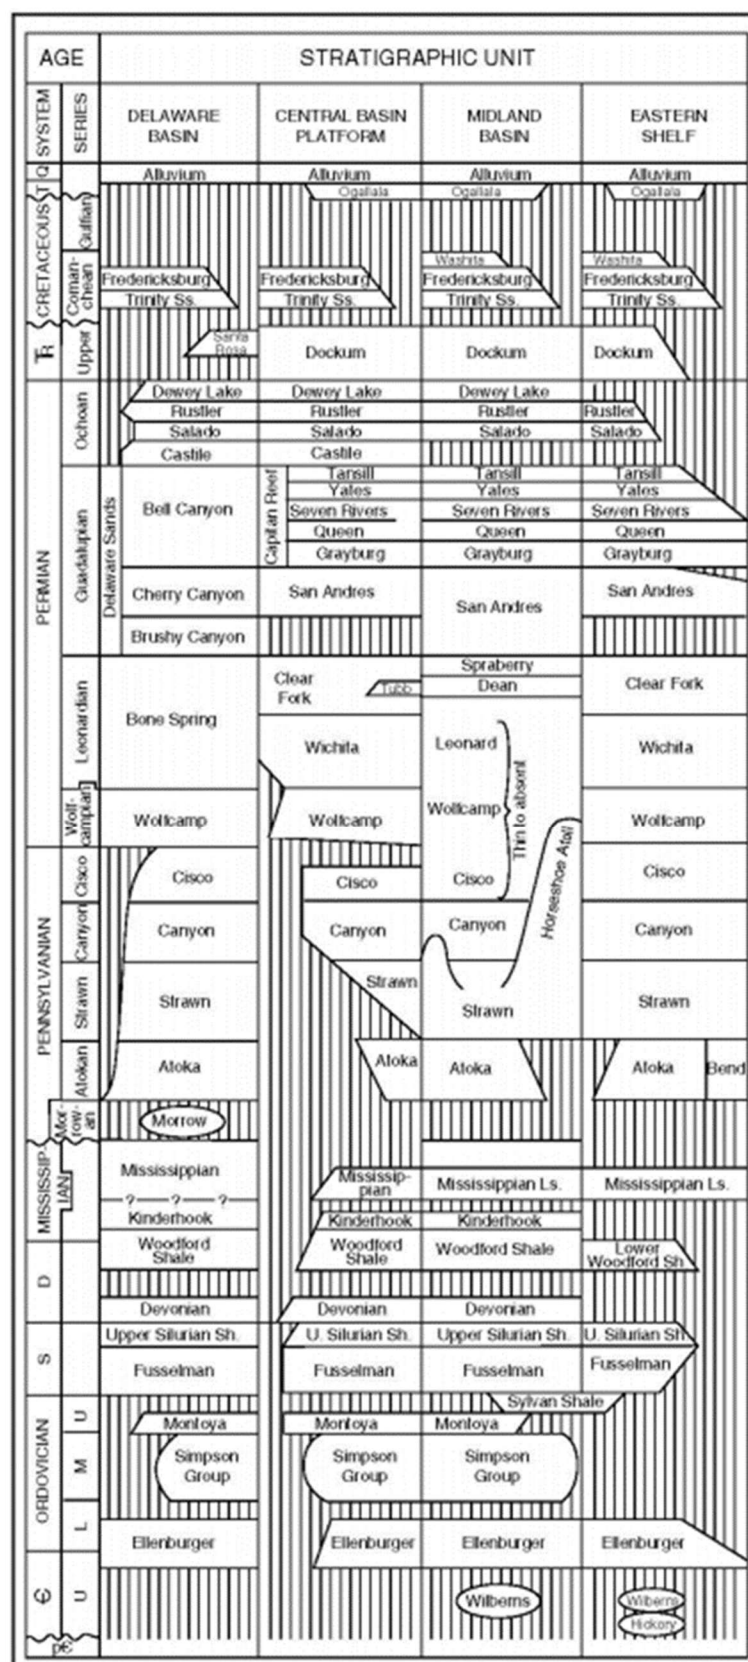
| AGE | | STRATIGRAPHIC UNIT | | | |
|---|---|---|---|---|---|
| SYSTEM | SERIES | DELAWARE BASIN | CENTRAL BASIN PLATFORM | MIDLAND BASIN | EASTERN SHELF |
| Q | | Alluvium | Alluvium | Alluvium | Alluvium |
| T | | | Ogallala | Ogallala | Ogallala |
| CRETACEOUS | Gulfian | | | Washita | Washita |
| | Comanchean | Fredericksburg | Fredericksburg | Fredericksburg | Fredericksburg |
| | | Trinity Ss. | Trinity Ss. | Trinity Ss. | Trinity Ss. |
| TR | Upper | Santa Rosa | Dockum | Dockum | Dockum |
| PERMIAN | Ochoan | Dewey Lake | Dewey Lake | Dewey Lake | |
| | | Rustler | Rustler | Rustler | Rustler |
| | | Salado | Salado | Salado | Salado |
| | | Castile | Castile | | |
| | Guadalupian | Delaware Sands: Bell Canyon | Capitan Reef: Tansill | Tansill | Tansill |
| | | | Yates | Yates | Yates |
| | | | Seven Rivers | Seven Rivers | Seven Rivers |
| | | | Queen | Queen | Queen |
| | | | Grayburg | Grayburg | Grayburg |
| | | Cherry Canyon | San Andres | San Andres | San Andres |
| | | Brushy Canyon | | | |
| | Leonardian | Bone Spring | Clear Fork, Tubb | Spraberry, Dean | Clear Fork |
| | | | Wichita | Leonard | Wichita |
| | Wolfcampian | Wolfcamp | Wolfcamp | Wolfcamp | Wolfcamp |
| PENNSYLVANIAN | Cisco | Cisco | Cisco | Cisco | Cisco |
| | Canyon | Canyon | Canyon | Canyon | Canyon |
| | Strawn | Strawn | Strawn | Strawn | Strawn |
| | Atokan | Atoka | Atoka | Atoka | Atoka, Bend |
| | Morrowan | Morrow | | | |
| MISSISSIPPIAN | | Mississippian ?—?—? | Mississippian | Mississippian Ls. | Mississippian Ls. |
| | | Kinderhook | Kinderhook | Kinderhook | |
| D | | Woodford Shale | Woodford Shale | Woodford Shale | Lower Woodford Sh. |
| | | Devonian | Devonian | Devonian | |
| S | | Upper Silurian Sh. | U. Silurian Sh. | Upper Silurian Sh. | U. Silurian Sh. |
| | | Fusselman | Fusselman | Fusselman | Fusselman |
| ORDOVICIAN | U | | | Sylvan Shale | |
| | | Montoya | Montoya | Montoya | |
| | M | Simpson Group | Simpson Group | Simpson Group | |
| | L | Ellenburger | Ellenburger | Ellenburger | Ellenburger |
| Є | U | | | Wilberns | Wilberns, Hickory |
| pЄ | | | | | |

Thin to absent
Horseshoe Atoll